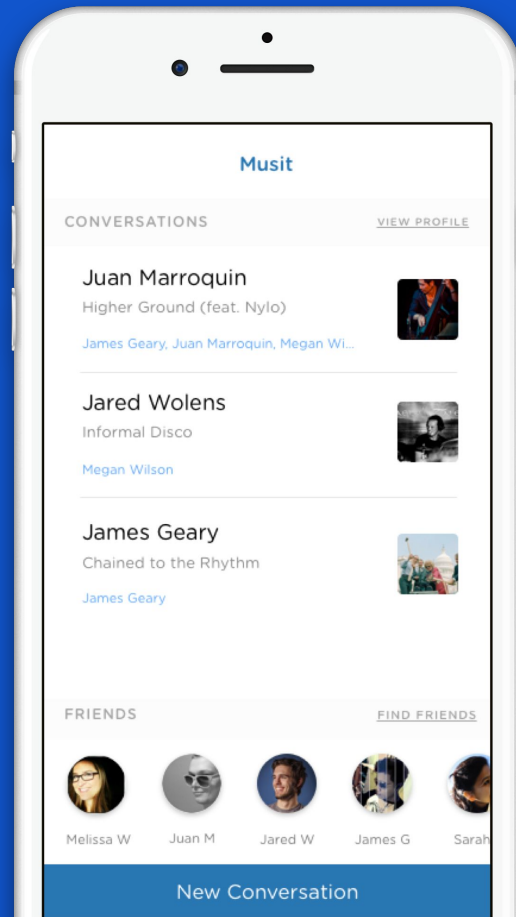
Musit

CONVERSATIONS VIEW PROFILE

Juan Marroquin
Higher Ground (feat. Nylo)
James Geary, Juan Marroquin, Megan Wi...

Jared Wolens
Informal Disco
Megan Wilson

James Geary
Chained to the Rhythm
James Geary

FRIENDS FIND FRIENDS

Melissa W Juan M Jared W James G Sarah

New Conversation